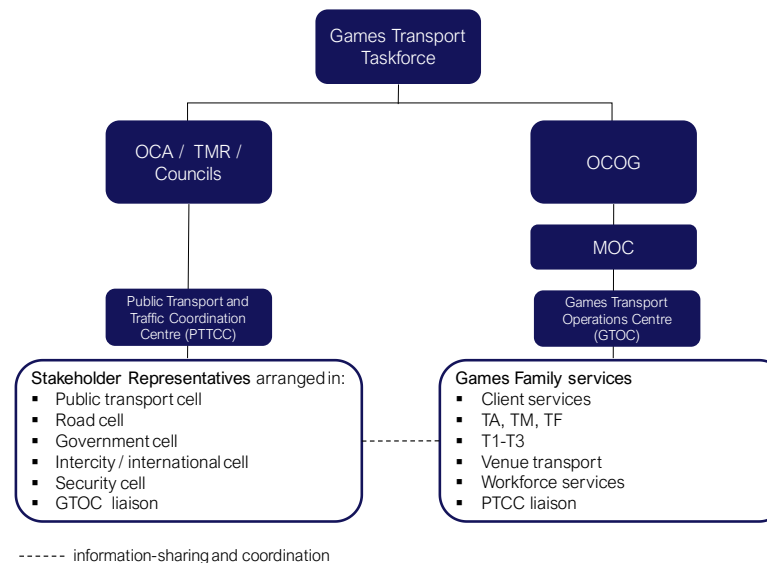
Games Transport Taskforce

OCA / TMR / Councils

OCOG

MOC

Public Transport and Traffic Coordination Centre (PTTCC)

Games Transport Operations Centre (GTOC)

Stakeholder Representatives arranged in:
- Public transport cell
- Road cell
- Government cell
- Intercity / international cell
- Security cell
- GTOC liaison

Games Family services
- Client services
- TA, TM, TF
- T1-T3
- Venue transport
- Workforce services
- PTCC liaison

------ information-sharing and coordination